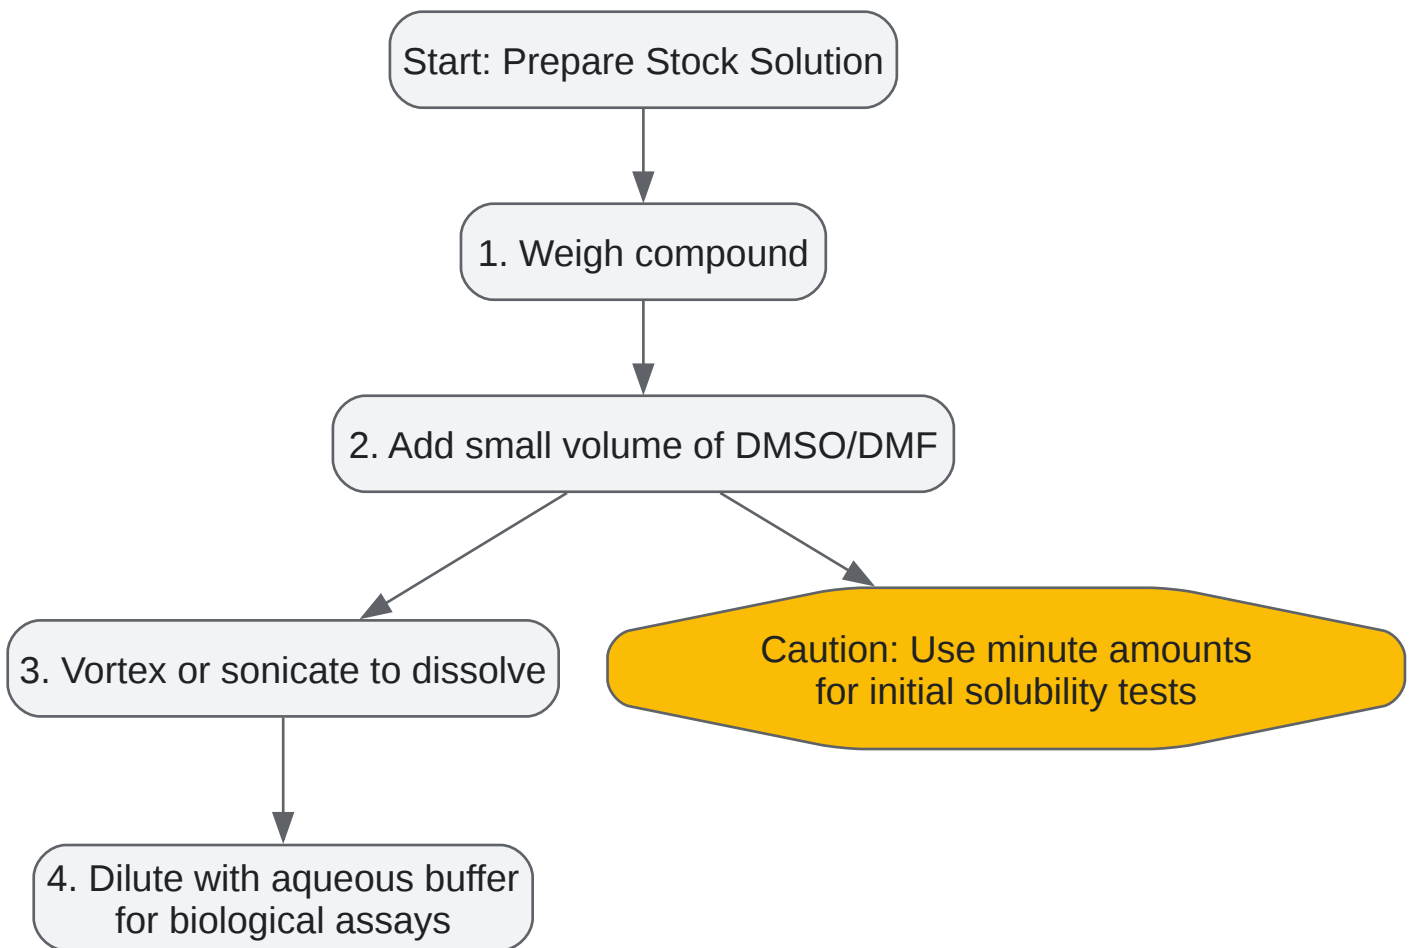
Start: Prepare Stock Solution

1. Weigh compound

2. Add small volume of DMSO/DMF

3. Vortex or sonicate to dissolve

Caution: Use minute amounts for initial solubility tests

4. Dilute with aqueous buffer for biological assays